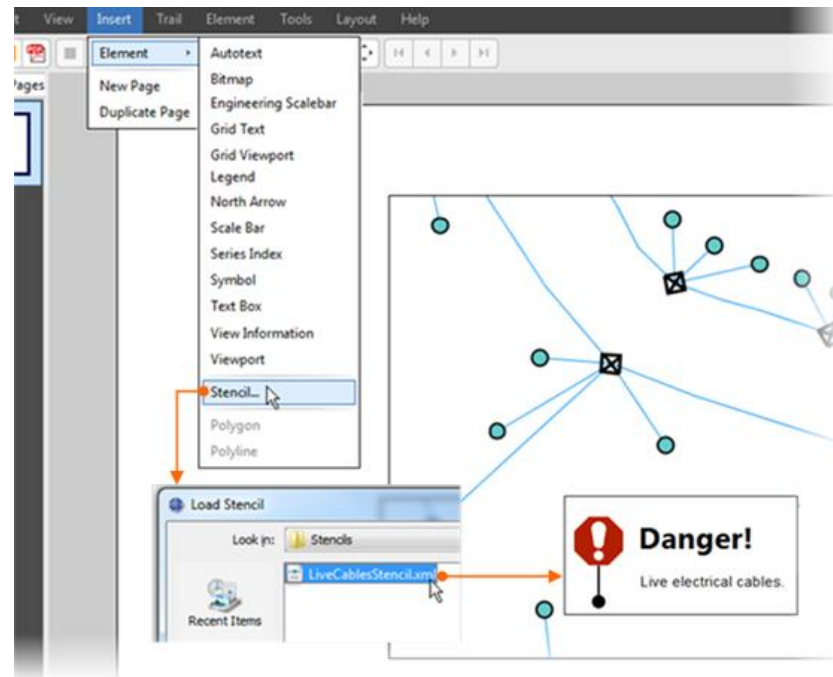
t View Insert Trail Element Tools Layout Help

Pages

Element ›
New Page
Duplicate Page

Autotext
Bitmap
Engineering Scalebar
Grid Text
Grid Viewport
Legend
North Arrow
Scale Bar
Series Index
Symbol
Text Box
View Information
Viewport
Stencil...
Polygon
Polyline

Load Stencil
Look in: Stencils
Recent Items
LiveCablesStencil.xml

Danger!
Live electrical cables.